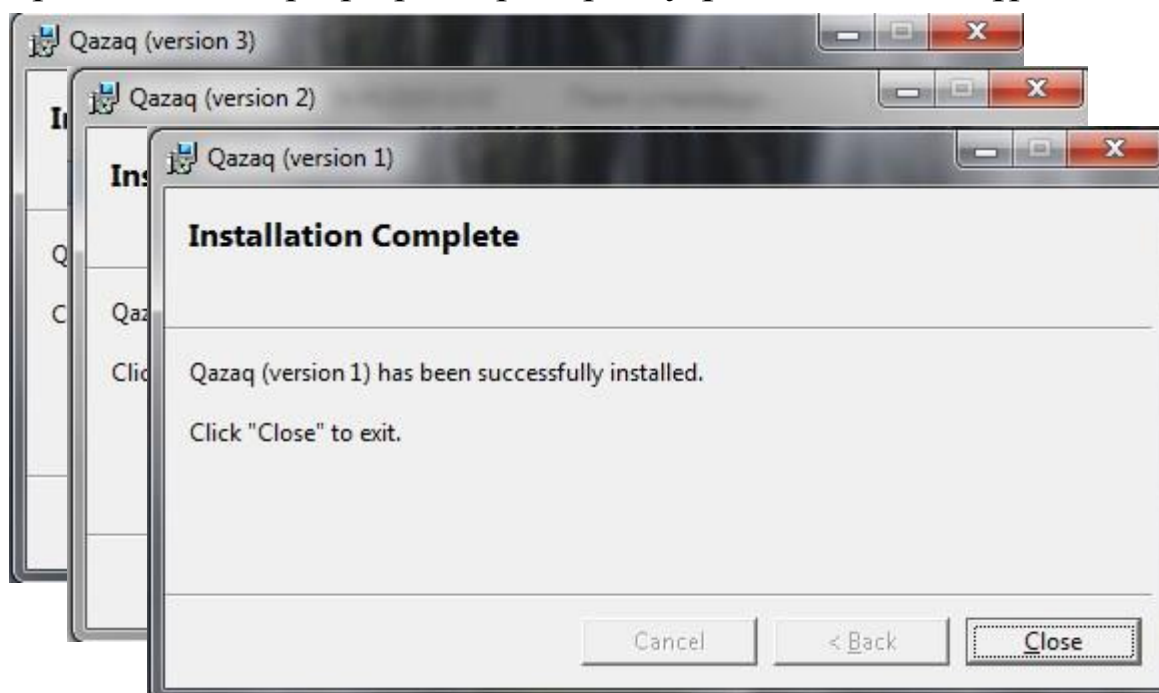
Qazaq (version 3)

I

Q

C

Qazaq (version 2)

Ins

Qaz

Clic

Qazaq (version 1)

Installation Complete

Qazaq (version 1) has been successfully installed.

Click "Close" to exit.

Cancel

< Back

Close